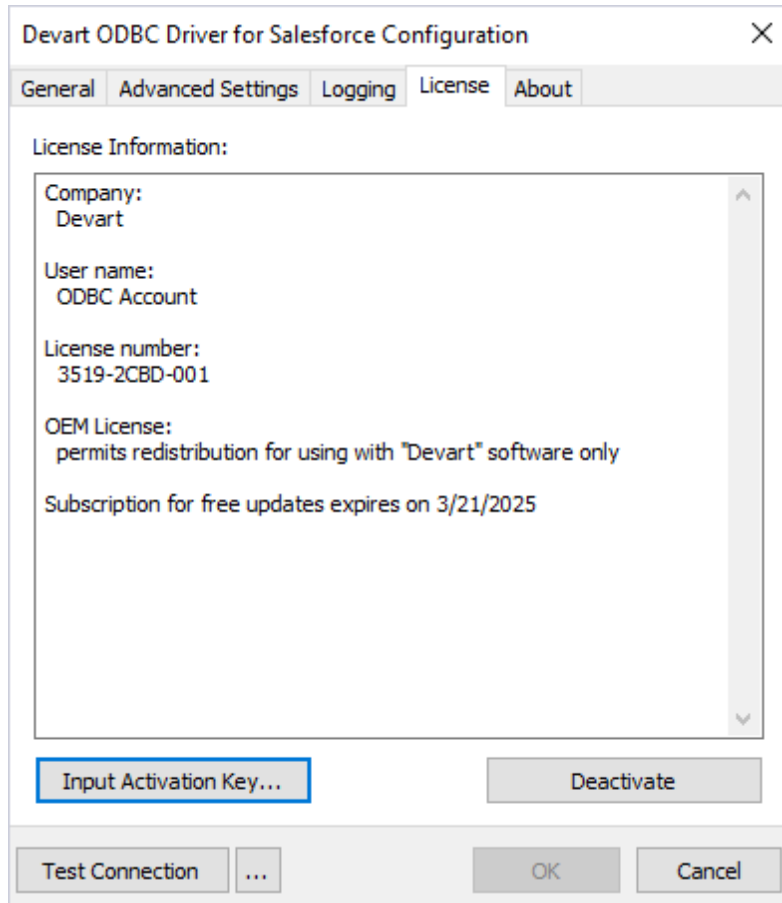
Devart ODBC Driver for Salesforce Configuration ×

General | Advanced Settings | Logging | License | About

License Information:

Company:
Devart

User name:
ODBC Account

License number:
3519-2CBD-001

OEM License:
permits redistribution for using with "Devart" software only

Subscription for free updates expires on 3/21/2025

Input Activation Key... | Deactivate

Test Connection | ... | OK | Cancel